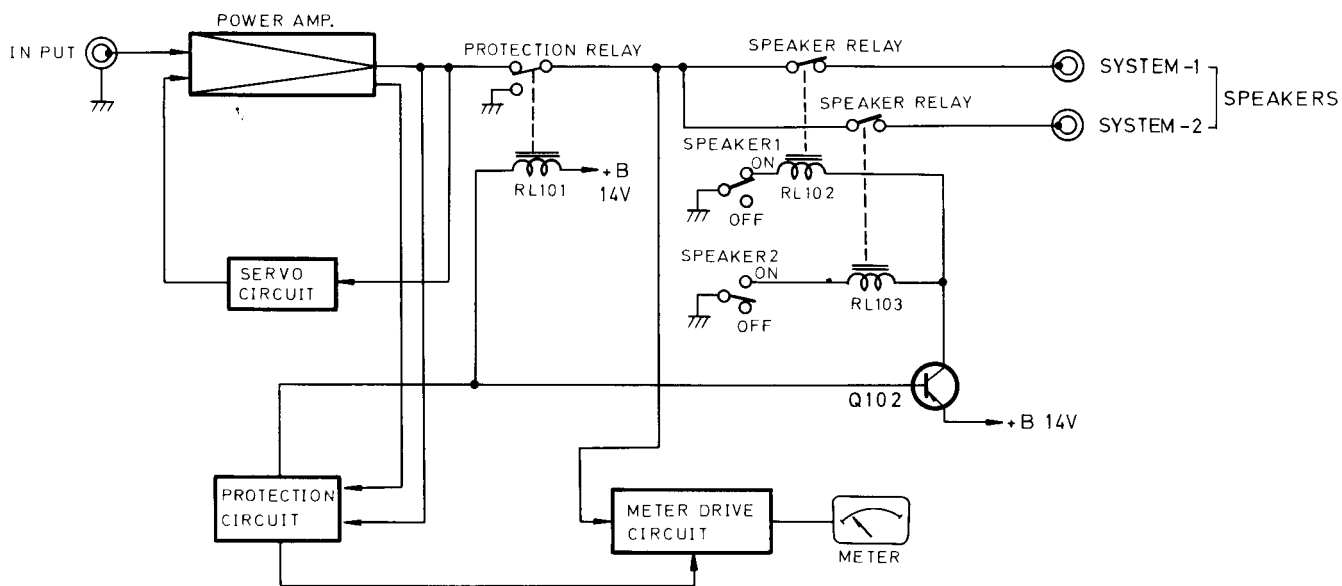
IN PUT

POWER AMP.

PROTECTION RELAY

SPEAKER RELAY

SYSTEM-1

SPEAKER RELAY

SYSTEM-2

SPEAKERS

RL101

+B 14V

SPEAKER1 ON

OFF

RL102

SPEAKER2 ON

OFF

RL103

SERVO CIRCUIT

Q102

+B 14V

PROTECTION CIRCUIT

METER DRIVE CIRCUIT

METER